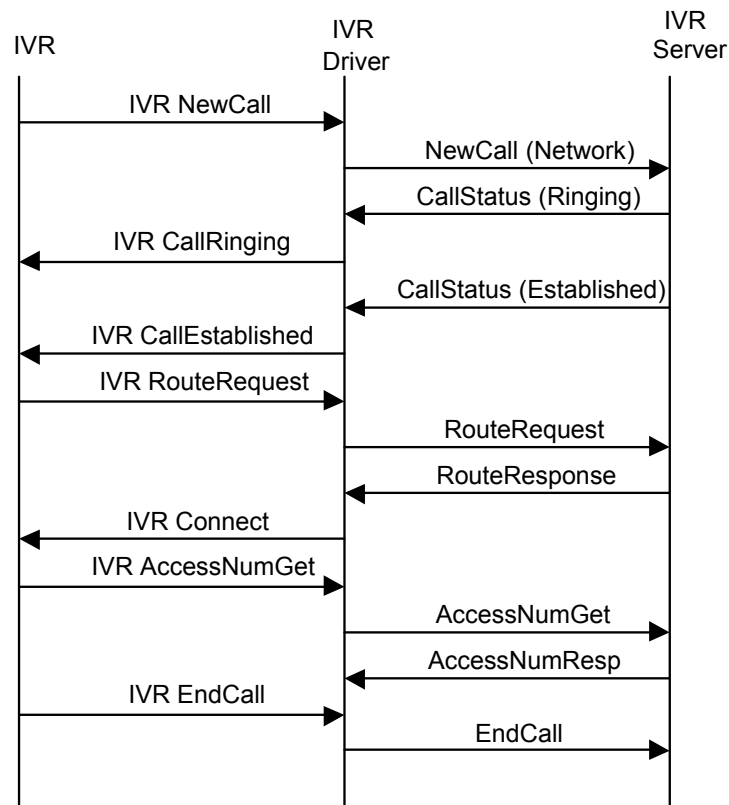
IVR

IVR Driver

IVR Server

IVR NewCall

NewCall (Network)

CallStatus (Ringing)

IVR CallRinging

CallStatus (Established)

IVR CallEstablished

IVR RouteRequest

RouteRequest

RouteResponse

IVR Connect

IVR AccessNumGet

AccessNumGet

AccessNumResp

IVR EndCall

EndCall